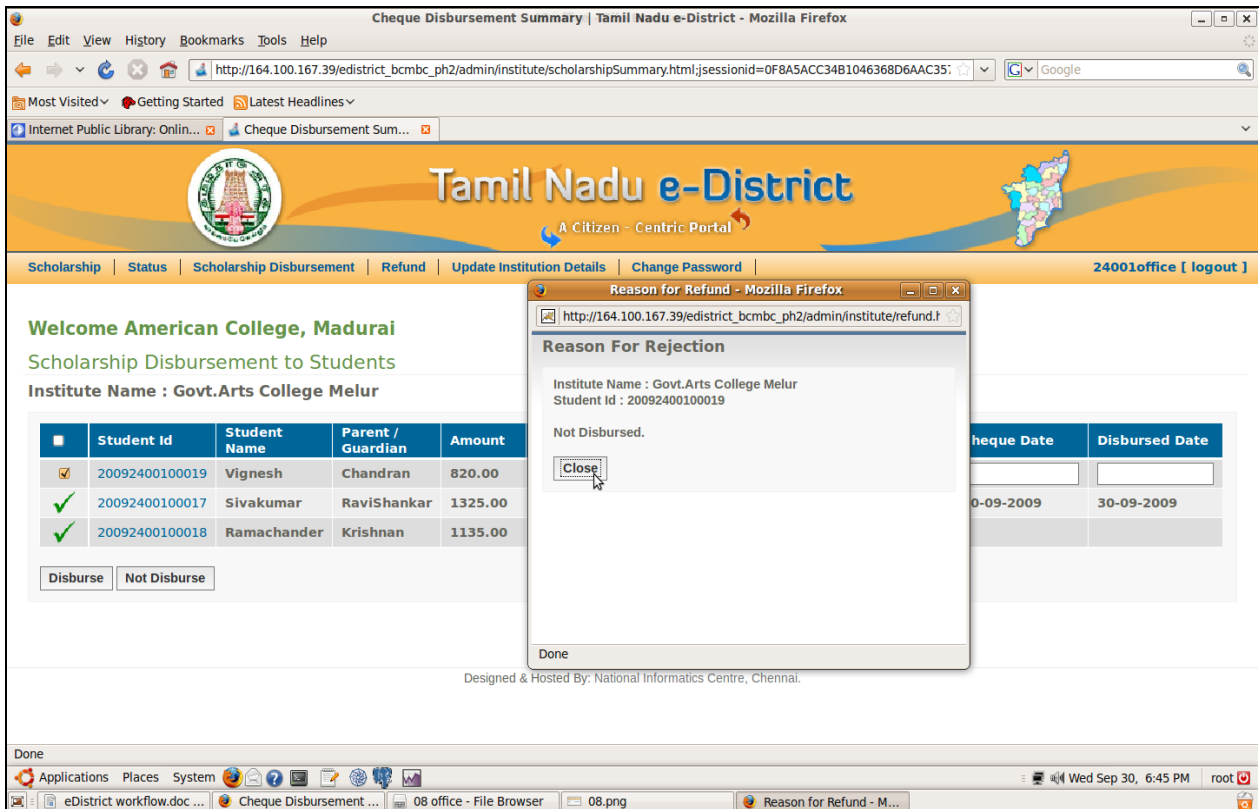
Cheque Disbursement Summary | Tamil Nadu e-District - Mozilla Firefox

File Edit View History Bookmarks Tools Help

http://164.100.167.39/edistrict_bcmbc_ph2/admin/institute/scholarshipSummary.html;jsessionid=0F8A5ACC34B1046368D6AAC357

Google

Most Visited Getting Started Latest Headlines

Internet Public Library: Onlin... Cheque Disbursement Sum...

Tamil Nadu e-District

A Citizen - Centric Portal

Scholarship | Status | Scholarship Disbursement | Refund | Update Institution Details | Change Password |

24001office [ logout ]

Welcome American College, Madurai

Scholarship Disbursement to Students

Institute Name : Govt.Arts College Melur

| | Student Id | Student Name | Parent / Guardian | Amount | Cheque Date | Disbursed Date |
|---|---|---|---|---|---|---|
| | 20092400100019 | Vignesh | Chandran | 820.00 | | |
| | 20092400100017 | Sivakumar | RaviShankar | 1325.00 | 0-09-2009 | 30-09-2009 |
| | 20092400100018 | Ramachander | Krishnan | 1135.00 | | |

Disburse Not Disburse

Designed & Hosted By: National Informatics Centre, Chennai.

Reason for Refund - Mozilla Firefox

http://164.100.167.39/edistrict_bcmbc_ph2/admin/institute/refund.h

Reason For Rejection

Institute Name : Govt.Arts College Melur
Student Id : 20092400100019

Not Disbursed.

Close

Done

Done

Applications Places System

Wed Sep 30, 6:45 PM root

eDistrict workflow.doc ... Cheque Disbursement ... 08 office - File Browser 08.png Reason for Refund - M...